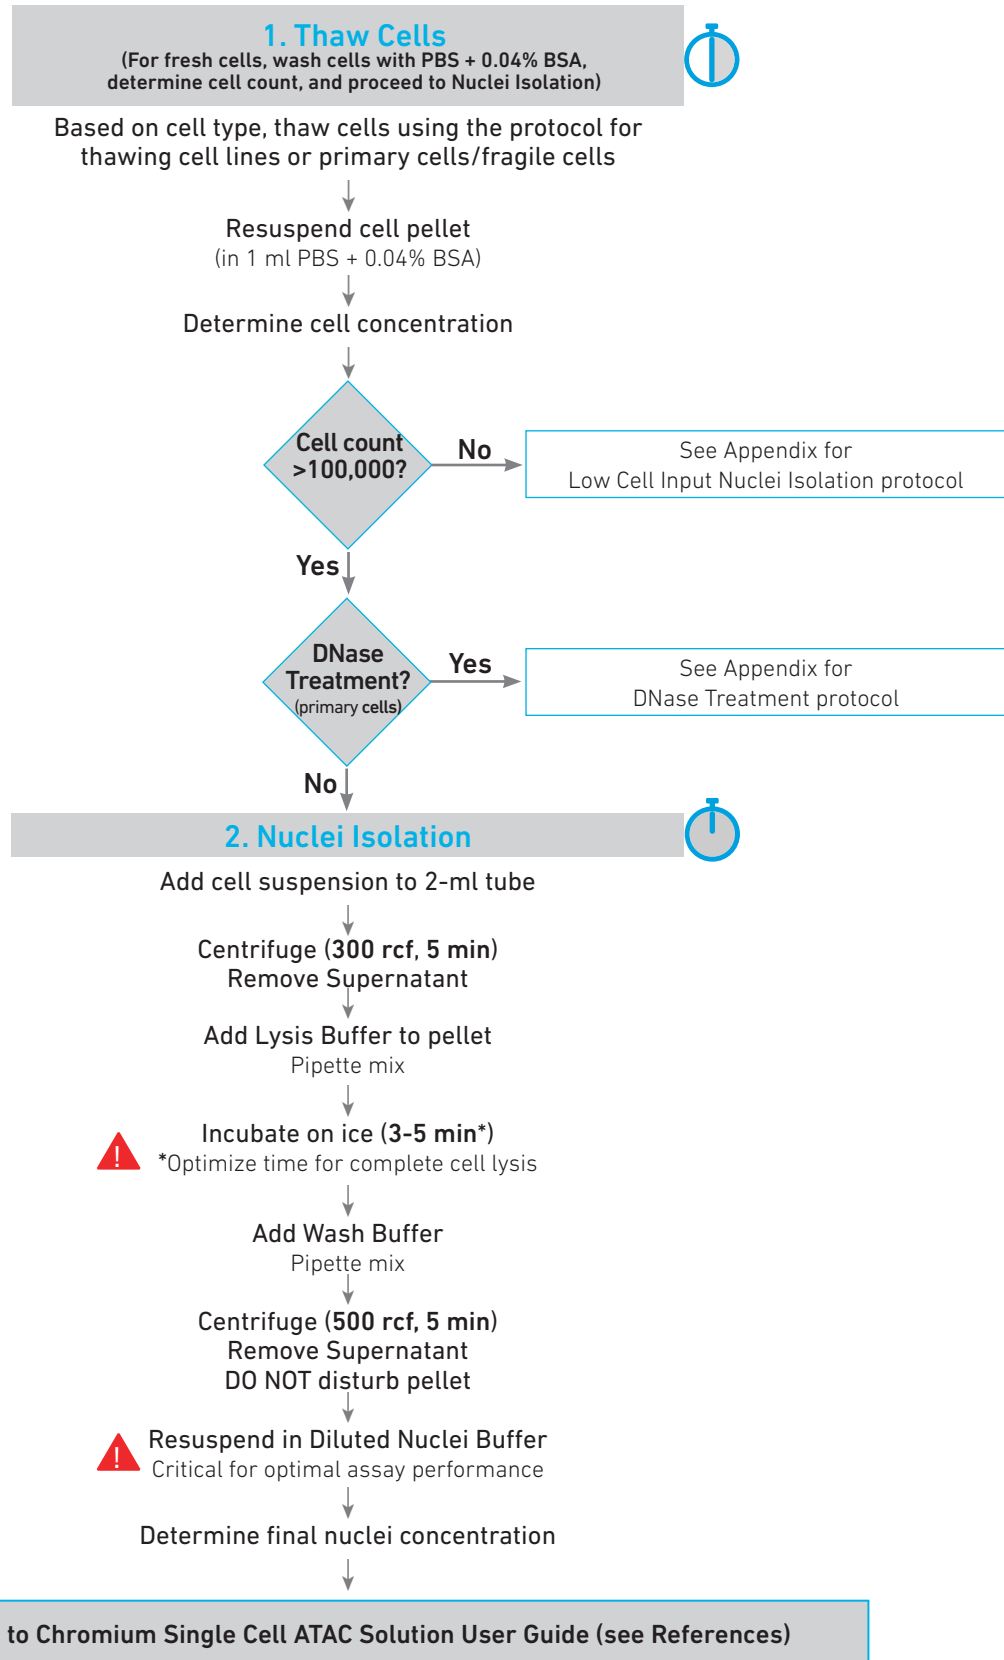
1. Thaw Cells
(For fresh cells, wash cells with PBS + 0.04% BSA, determine cell count, and proceed to Nuclei Isolation)

Based on cell type, thaw cells using the protocol for thawing cell lines or primary cells/fragile cells

Resuspend cell pellet
(in 1 ml PBS + 0.04% BSA)

Determine cell concentration

Cell count >100,000?

No

See Appendix for
Low Cell Input Nuclei Isolation protocol

Yes

DNase Treatment?
(primary cells)

Yes

See Appendix for
DNase Treatment protocol

No

2. Nuclei Isolation

Add cell suspension to 2-ml tube

Centrifuge (300 rcf, 5 min)
Remove Supernatant

Add Lysis Buffer to pellet
Pipette mix

Incubate on ice (3-5 min*)
*Optimize time for complete cell lysis

Add Wash Buffer
Pipette mix

Centrifuge (500 rcf, 5 min)
Remove Supernatant
DO NOT disturb pellet

Resuspend in Diluted Nuclei Buffer
Critical for optimal assay performance

Determine final nuclei concentration

to Chromium Single Cell ATAC Solution User Guide (see References)